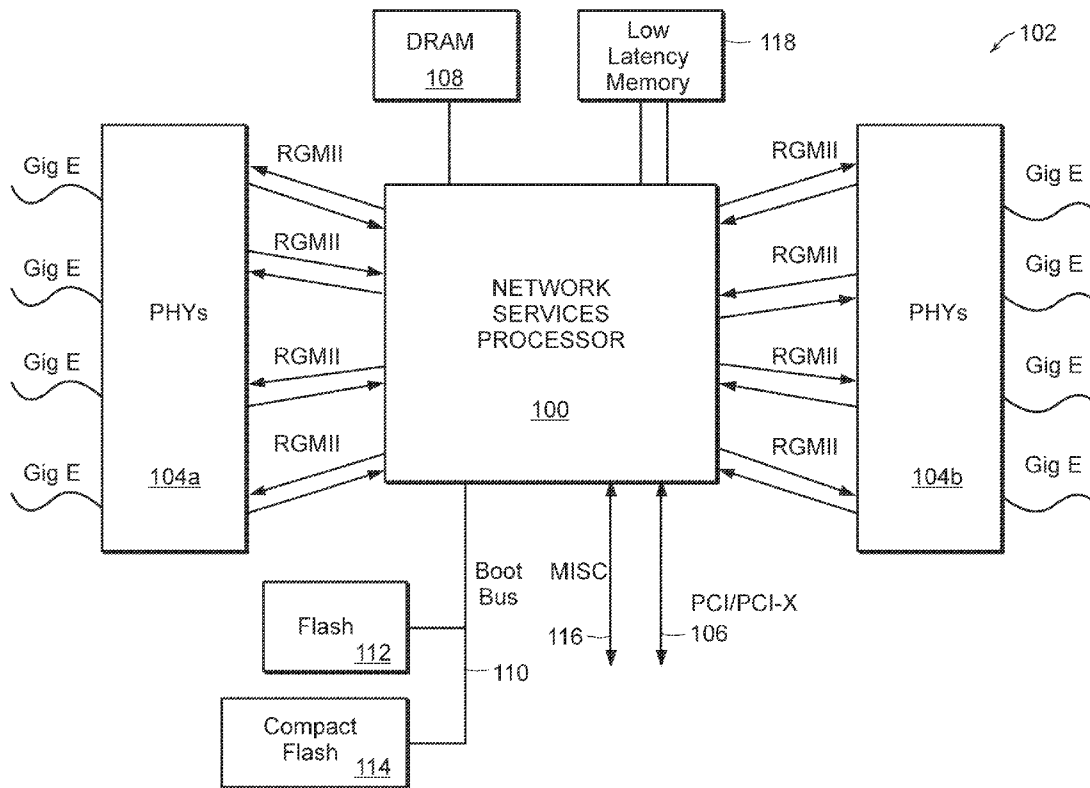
DRAM
108

Low Latency Memory
118

102

Gig E
Gig E
Gig E
Gig E

PHYs
104a

RGMII
RGMII
RGMII
RGMII

NETWORK SERVICES PROCESSOR
100

RGMII
RGMII
RGMII
RGMII

PHYs
104b

Gig E
Gig E
Gig E
Gig E

Boot Bus

MISC

PCI/PCI-X

116
106

Flash
112

110

Compact Flash
114